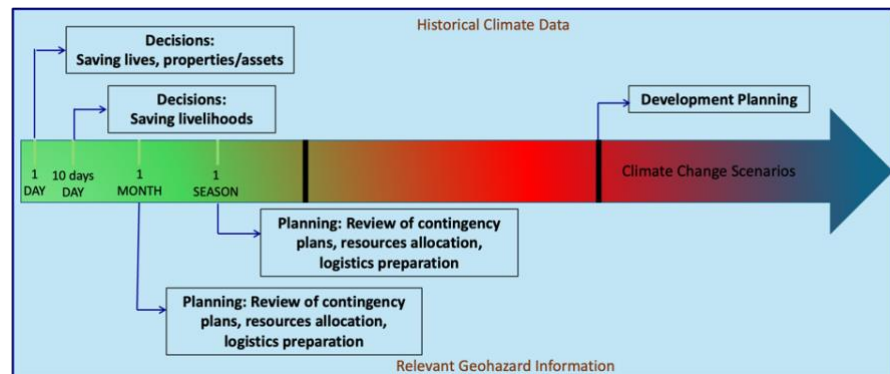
Historical Climate Data

Decisions: Saving lives, properties/assets

Decisions: Saving livelihoods

Development Planning

1 DAY

10 days DAY

1 MONTH

1 SEASON

Climate Change Scenarios

Planning: Review of contingency plans, resources allocation, logistics preparation

Planning: Review of contingency plans, resources allocation, logistics preparation

Relevant Geohazard Information